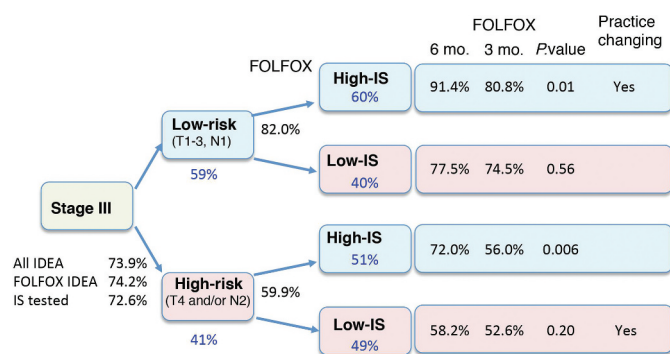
FOLFOX

| 6 mo. | 3 mo. | *P* value | Practice changing |
|---|---|---|---|
| 91.4% | 80.8% | 0.01 | Yes |
| 77.5% | 74.5% | 0.56 | |
| 72.0% | 56.0% | 0.006 | |
| 58.2% | 52.6% | 0.20 | Yes |

FOLFOX

Stage III

All IDEA 73.9%
FOLFOX IDEA 74.2%
IS tested 72.6%

Low-risk
(T1-3, N1)
82.0%
59%

High-risk
(T4 and/or N2)
59.9%
41%

High-IS
60%

Low-IS
40%

High-IS
51%

Low-IS
49%